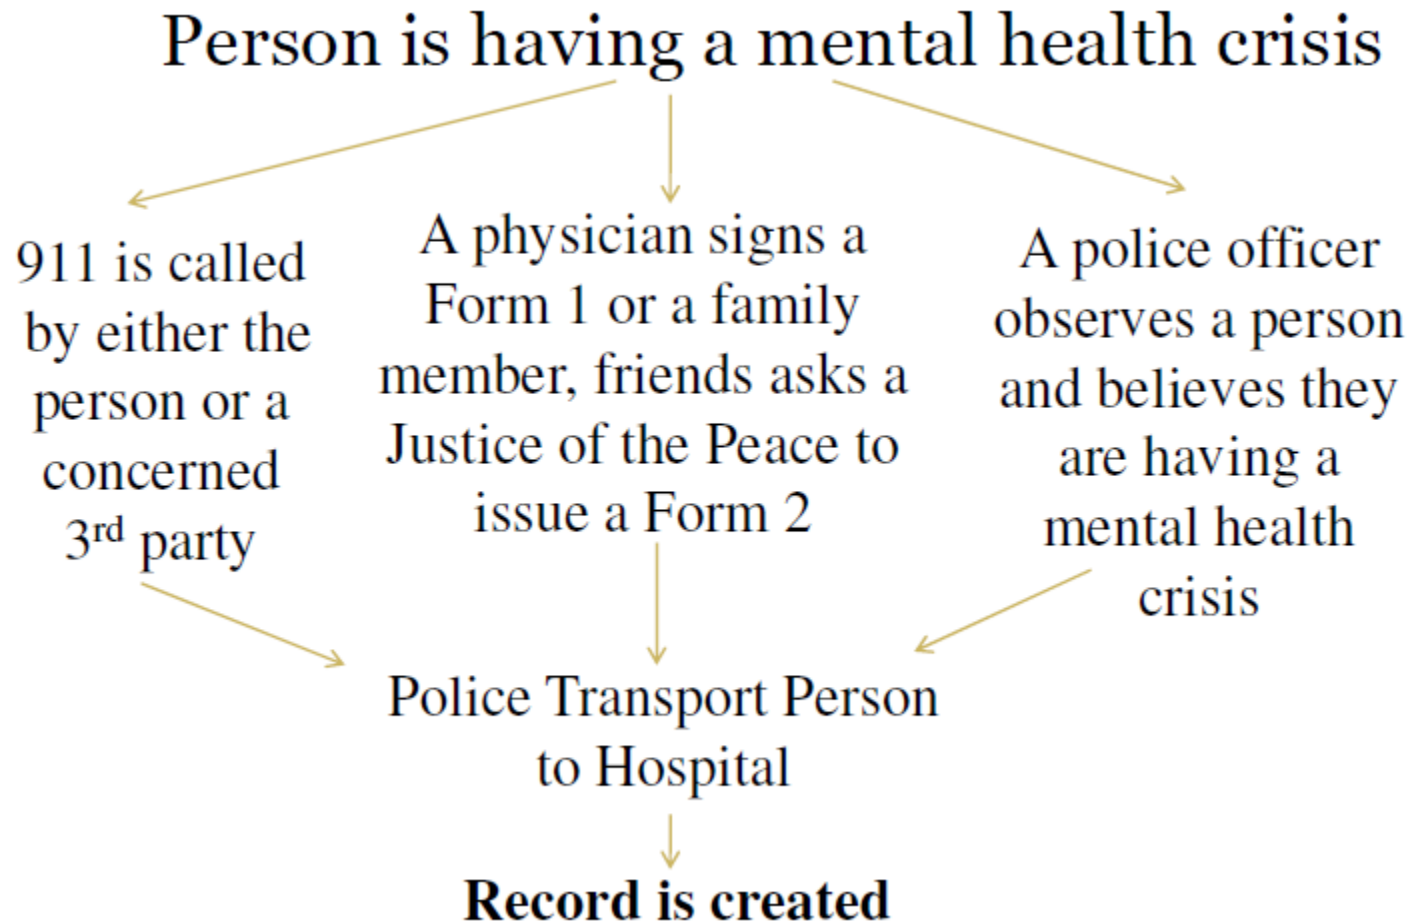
Person is having a mental health crisis

911 is called by either the person or a concerned 3$^{rd}$ party

A physician signs a Form 1 or a family member, friends asks a Justice of the Peace to issue a Form 2

A police officer observes a person and believes they are having a mental health crisis

Police Transport Person to Hospital

**Record is created**